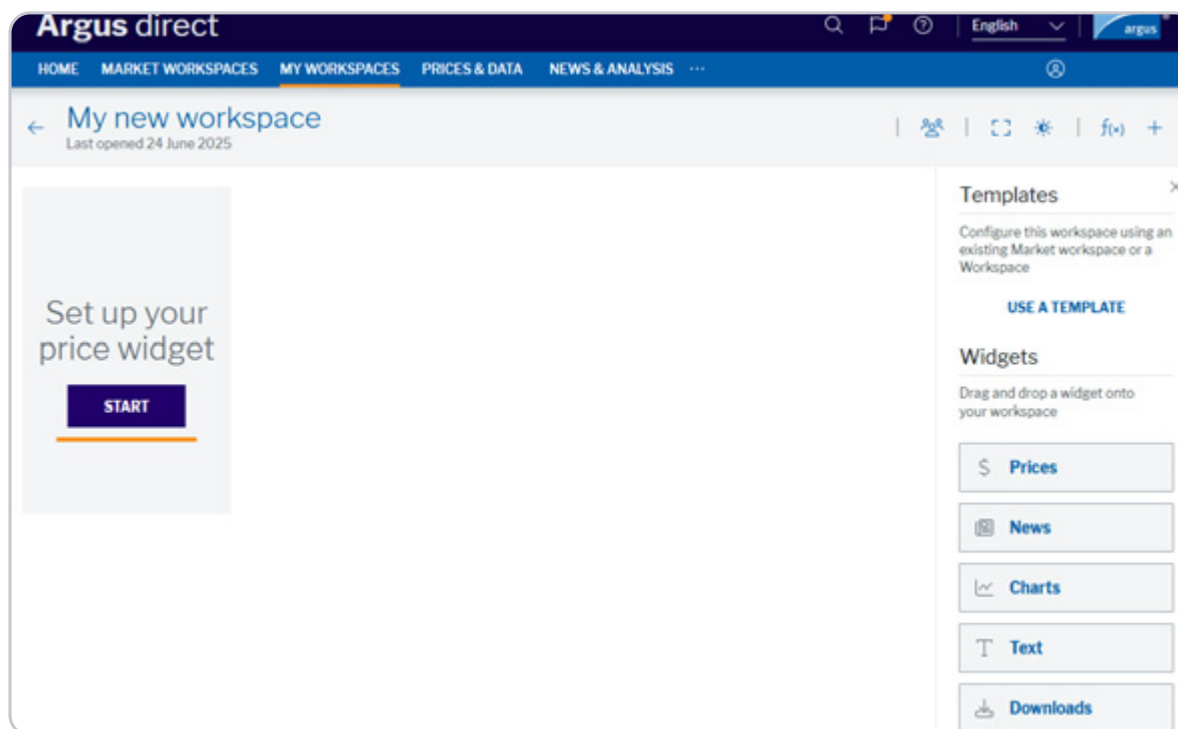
Argus direct

English

argus

HOME MARKET WORKSPACES MY WORKSPACES PRICES & DATA NEWS & ANALYSIS ···

My new workspace
Last opened 24 June 2025

$f(x)$ +

Set up your price widget

START

Templates

Configure this workspace using an existing Market workspace or a Workspace

USE A TEMPLATE

Widgets

Drag and drop a widget onto your workspace

$ Prices

News

Charts

Text

Downloads